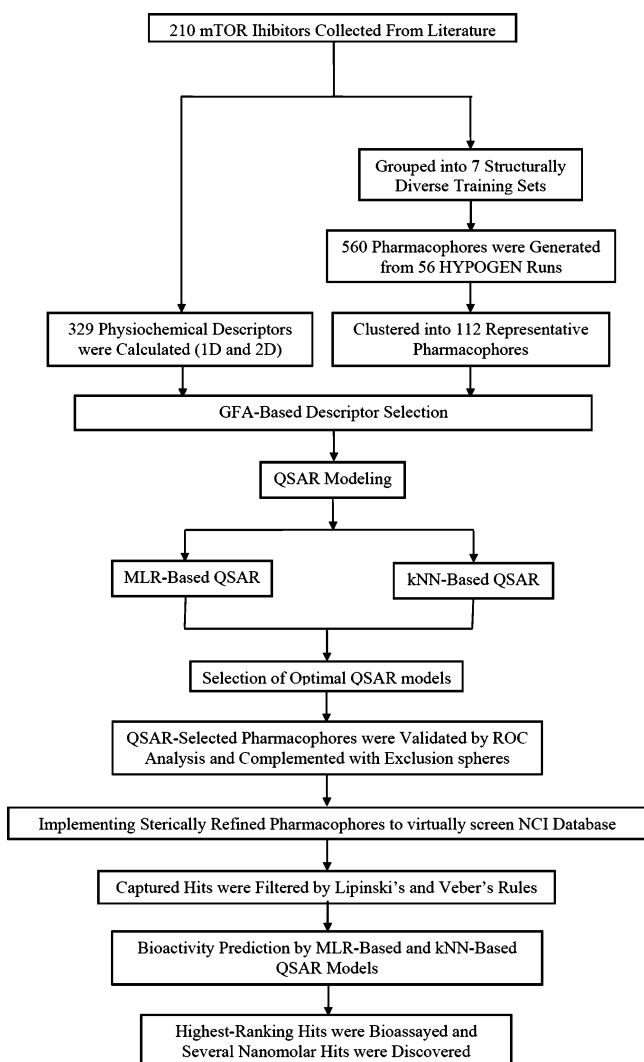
210 mTOR Ihibitors Collected From Literature

Grouped into 7 Structurally Diverse Training Sets

560 Pharmacophores were Generated from 56 HYPOGEN Runs

329 Physiochemical Descriptors were Calculated (1D and 2D)

Clustered into 112 Representative Pharmacophores

GFA-Based Descriptor Selection

QSAR Modeling

MLR-Based QSAR

kNN-Based QSAR

Selection of Optimal QSAR models

QSAR-Selected Pharmacophores were Validated by ROC Analysis and Complemented with Exclusion spheres

Implementing Sterically Refined Pharmacophores to virtually screen NCI Database

Captured Hits were Filtered by Lipinski's and Veber's Rules

Bioactivity Prediction by MLR-Based and kNN-Based QSAR Models

Highest-Ranking Hits were Bioassayed and Several Nanomolar Hits were Discovered